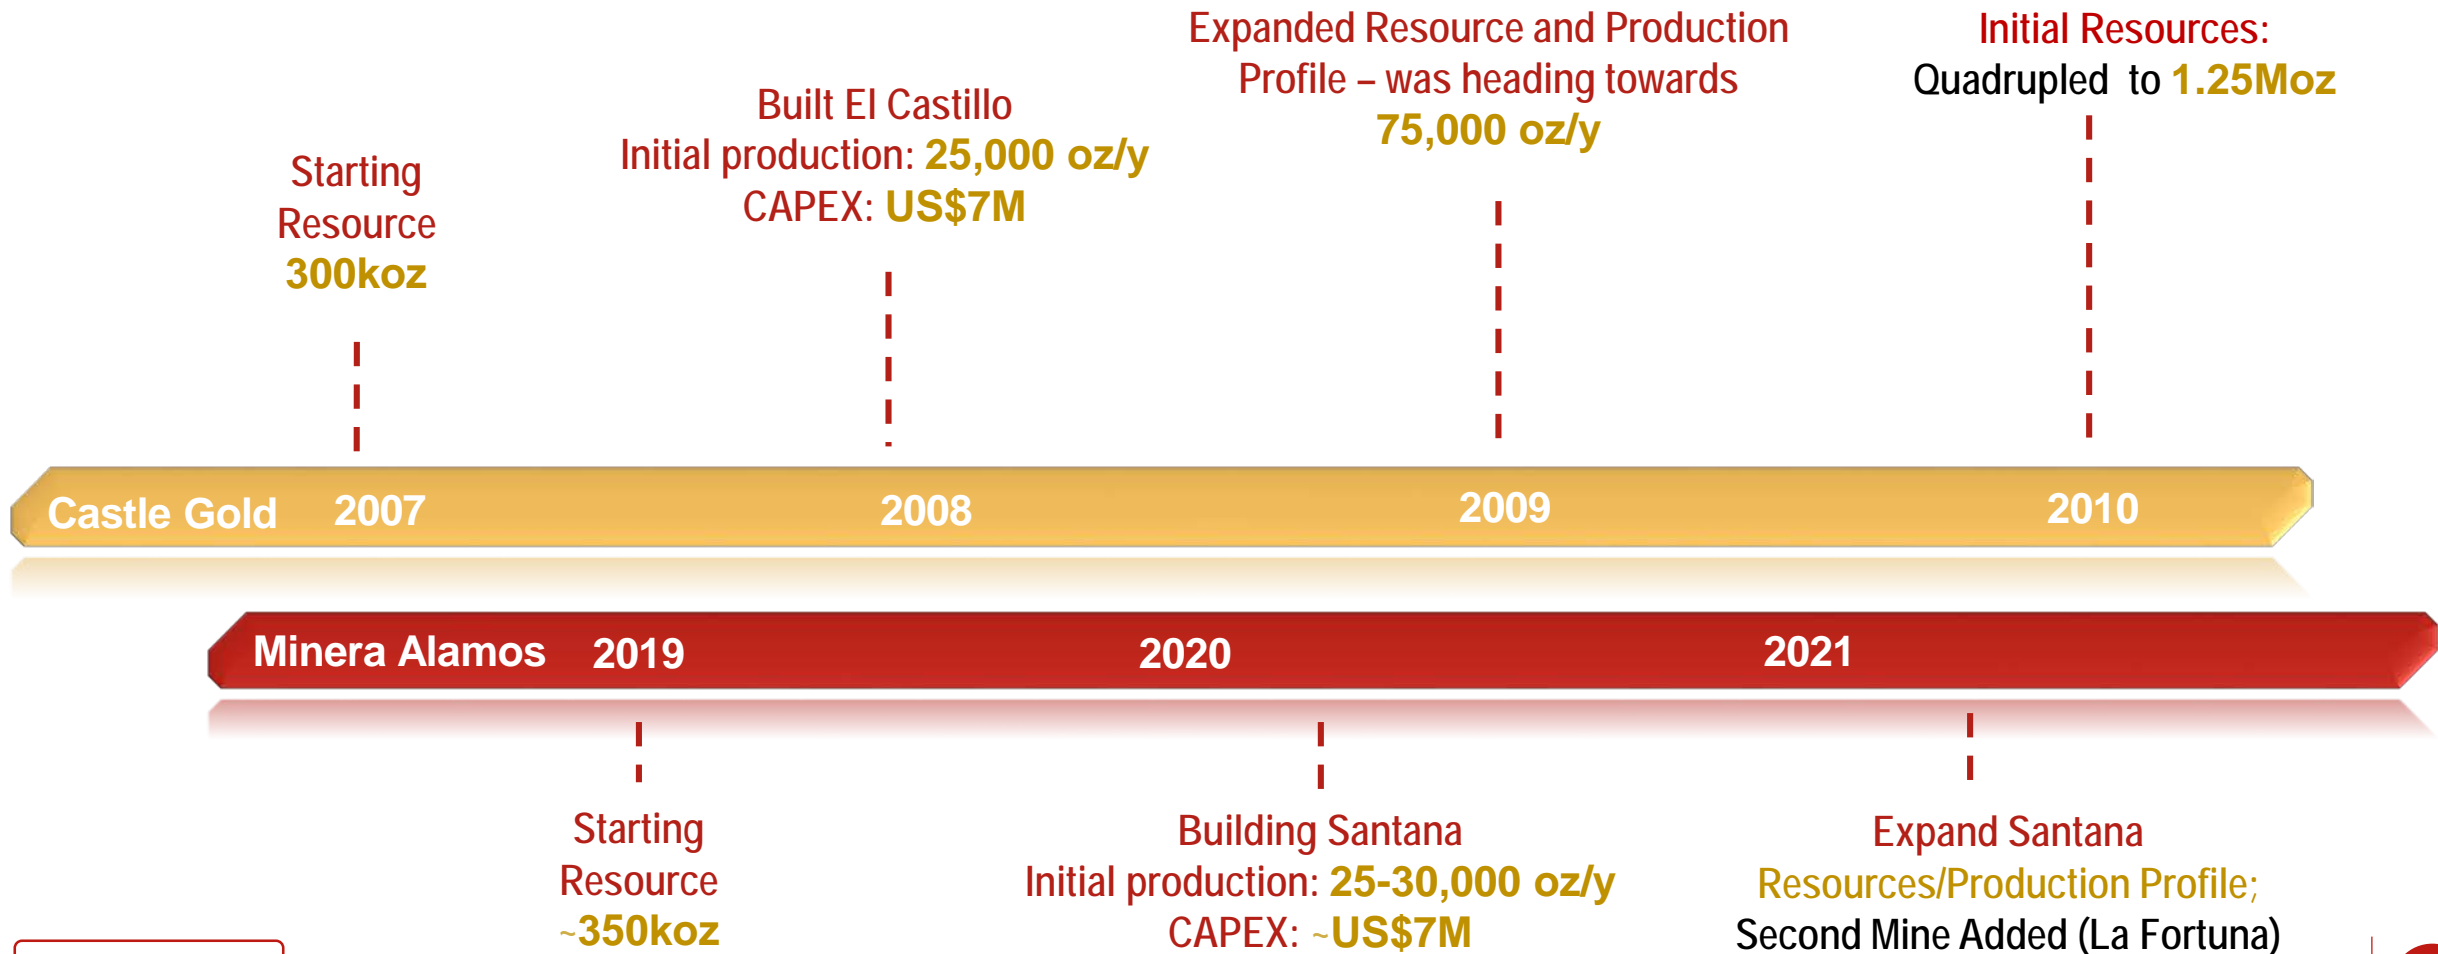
Starting Resource 300koz

Built El Castillo
Initial production: 25,000 oz/y
CAPEX: US$7M

Expanded Resource and Production Profile – was heading towards 75,000 oz/y

Initial Resources:
Quadrupled to 1.25Moz

Castle Gold 2007 2008 2009 2010

Minera Alamos 2019 2020 2021

Starting Resource ~350koz

Building Santana
Initial production: 25-30,000 oz/y
CAPEX: ~US$7M

Expand Santana
Resources/Production Profile;
Second Mine Added (La Fortuna)